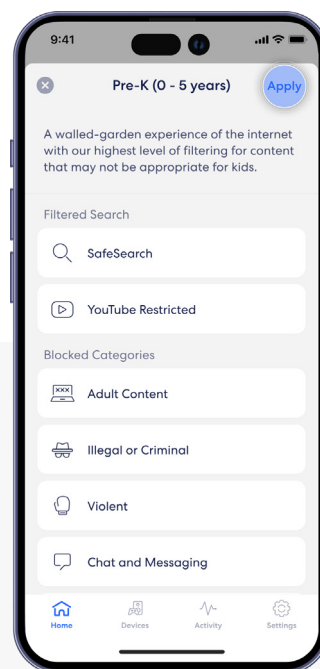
9:41

Pre-K (0 - 5 years)

Apply

A walled-garden experience of the internet with our highest level of filtering for content that may not be appropriate for kids.

Filtered Search

SafeSearch

YouTube Restricted

Blocked Categories

XXX

Adult Content

Illegal or Criminal

Violent

Chat and Messaging

Home

Devices

Activity

Settings